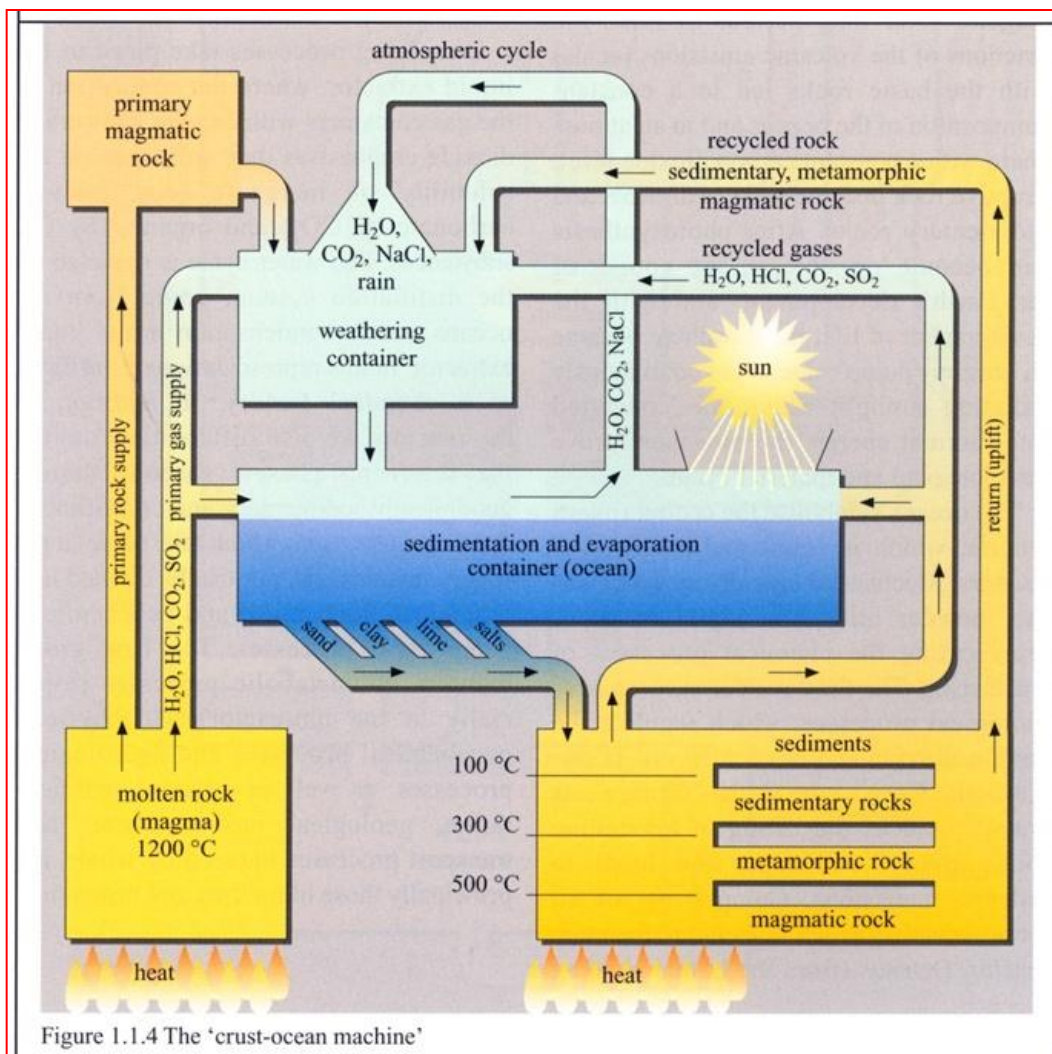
atmospheric cycle

primary magmatic rock

recycled rock

sedimentary, metamorphic magmatic rock

$H_2O$, $CO_2$, NaCl, rain

recycled gases

$H_2O$, HCl, $CO_2$, $SO_2$

weathering container

sun

primary rock supply

$H_2O$, HCl, $CO_2$, $SO_2$ primary gas supply

$H_2O$, $CO_2$, NaCl

return (uplift)

sedimentation and evaporation container (ocean)

sand

clay

lime

salts

sediments

100 °C

sedimentary rocks

300 °C

metamorphic rock

500 °C

magmatic rock

molten rock (magma) 1200 °C

heat

heat

Figure 1.1.4 The 'crust-ocean machine'